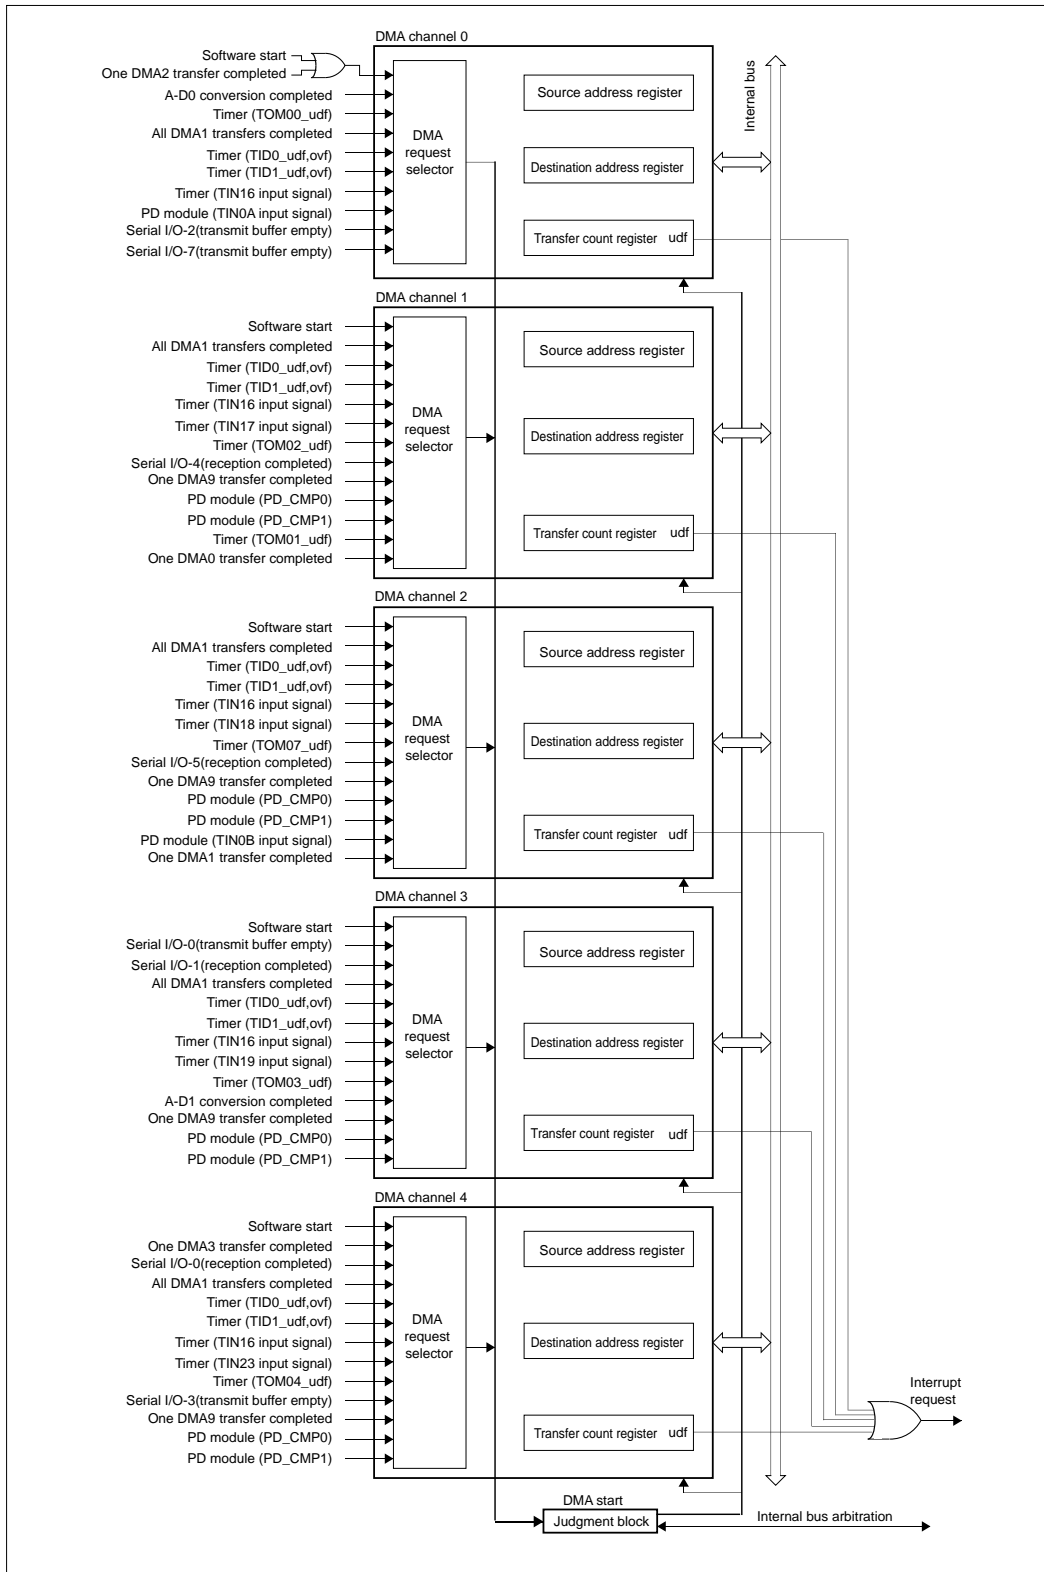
DMA channel 0

Software start
One DMA2 transfer completed
A-D0 conversion completed
Timer (TOM00_udf)
All DMA1 transfers completed
Timer (TID0_udf,ovf)
Timer (TID1_udf,ovf)
Timer (TIN16 input signal)
PD module (TIN0A input signal)
Serial I/O-2(transmit buffer empty)
Serial I/O-7(transmit buffer empty)

DMA request selector

Source address register
Destination address register
Transfer count register udf

Internal bus

DMA channel 1

Software start
All DMA1 transfers completed
Timer (TID0_udf,ovf)
Timer (TID1_udf,ovf)
Timer (TIN16 input signal)
Timer (TIN17 input signal)
Timer (TOM02_udf)
Serial I/O-4(reception completed)
One DMA9 transfer completed
PD module (PD_CMP0)
PD module (PD_CMP1)
Timer (TOM01_udf)
One DMA0 transfer completed

DMA request selector

Source address register
Destination address register
Transfer count register udf

DMA channel 2

Software start
All DMA1 transfers completed
Timer (TID0_udf,ovf)
Timer (TID1_udf,ovf)
Timer (TIN16 input signal)
Timer (TIN18 input signal)
Timer (TOM07_udf)
Serial I/O-5(reception completed)
One DMA9 transfer completed
PD module (PD_CMP0)
PD module (PD_CMP1)
PD module (TIN0B input signal)
One DMA1 transfer completed

DMA request selector

Source address register
Destination address register
Transfer count register udf

DMA channel 3

Software start
Serial I/O-0(transmit buffer empty)
Serial I/O-1(reception completed)
All DMA1 transfers completed
Timer (TID0_udf,ovf)
Timer (TID1_udf,ovf)
Timer (TIN16 input signal)
Timer (TIN19 input signal)
Timer (TOM03_udf)
A-D1 conversion completed
One DMA9 transfer completed
PD module (PD_CMP0)
PD module (PD_CMP1)

DMA request selector

Source address register
Destination address register
Transfer count register udf

DMA channel 4

Software start
One DMA3 transfer completed
Serial I/O-0(reception completed)
All DMA1 transfers completed
Timer (TID0_udf,ovf)
Timer (TID1_udf,ovf)
Timer (TIN16 input signal)
Timer (TIN23 input signal)
Timer (TOM04_udf)
Serial I/O-3(transmit buffer empty)
One DMA9 transfer completed
PD module (PD_CMP0)
PD module (PD_CMP1)

DMA request selector

Source address register
Destination address register
Transfer count register udf

Interrupt request

DMA start
Judgment block
Internal bus arbitration